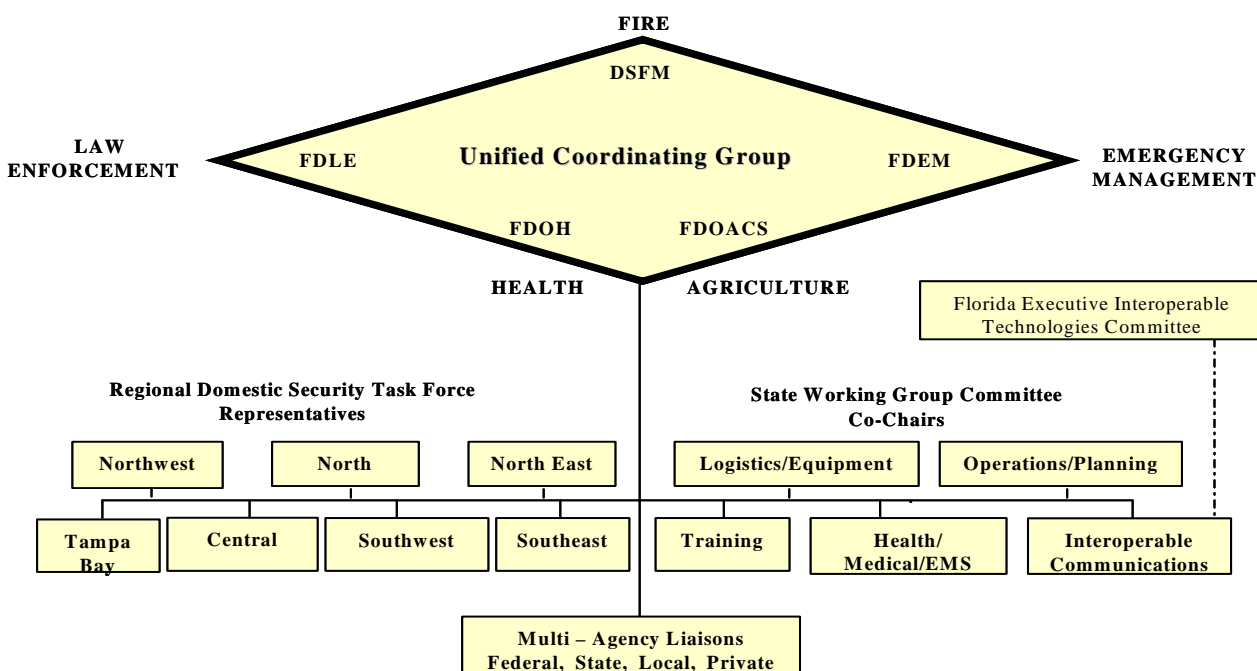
FIRE

DSFM

LAW ENFORCEMENT

FDLE

Unified Coordinating Group

FDEM

EMERGENCY MANAGEMENT

FDOH

FDOACS

HEALTH

AGRICULTURE

Florida Executive Interoperable Technologies Committee

Regional Domestic Security Task Force Representatives

State Working Group Committee Co-Chairs

Northwest

North

North East

Logistics/Equipment

Operations/Planning

Tampa Bay

Central

Southwest

Southeast

Training

Health/ Medical/EMS

Interoperable Communications

Multi – Agency Liaisons
Federal, State, Local, Private